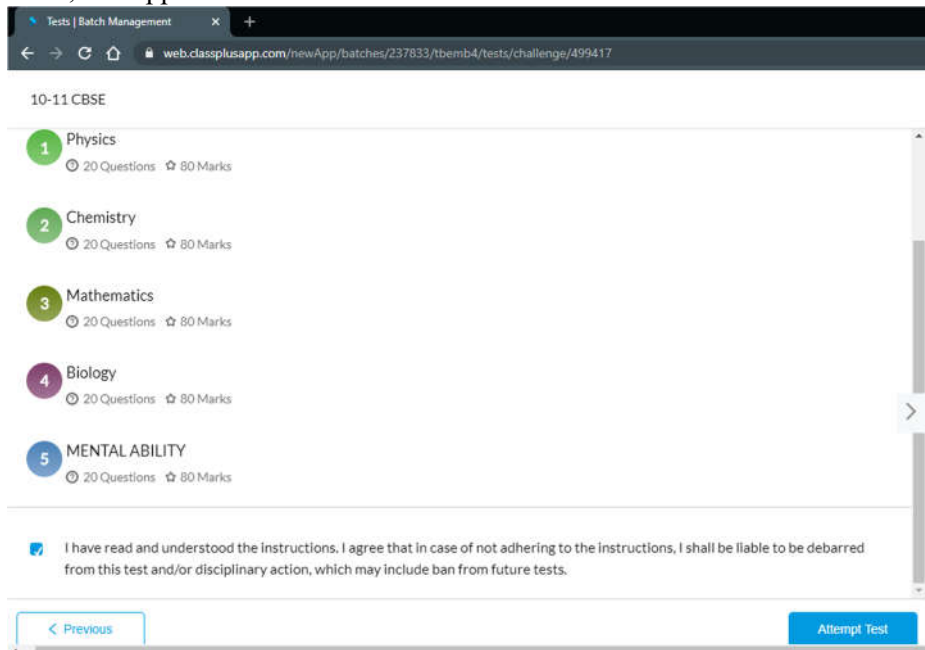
Tests | Batch Management
web.classplusapp.com/newApp/batches/237833/tbemb4/tests/challenge/499417

10-11 CBSE

1 Physics
20 Questions 80 Marks

2 Chemistry
20 Questions 80 Marks

3 Mathematics
20 Questions 80 Marks

4 Biology
20 Questions 80 Marks

5 MENTAL ABILITY
20 Questions 80 Marks

I have read and understood the instructions. I agree that in case of not adhering to the instructions, I shall be liable to be debarred from this test and/or disciplinary action, which may include ban from future tests.

< Previous

Attempt Test